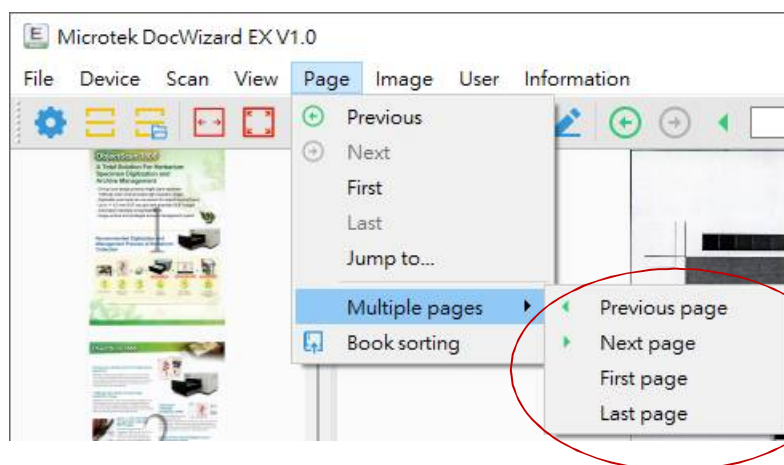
Microtek DocWizard EX V1.0

File Device Scan View Page Image User Information

Previous
Next
First
Last
Jump to...
Multiple pages
Book sorting

Previous page
Next page
First page
Last page

ObjectScan 1600
A Total Solution For Herbarium Specimen Digitization and Archive Management